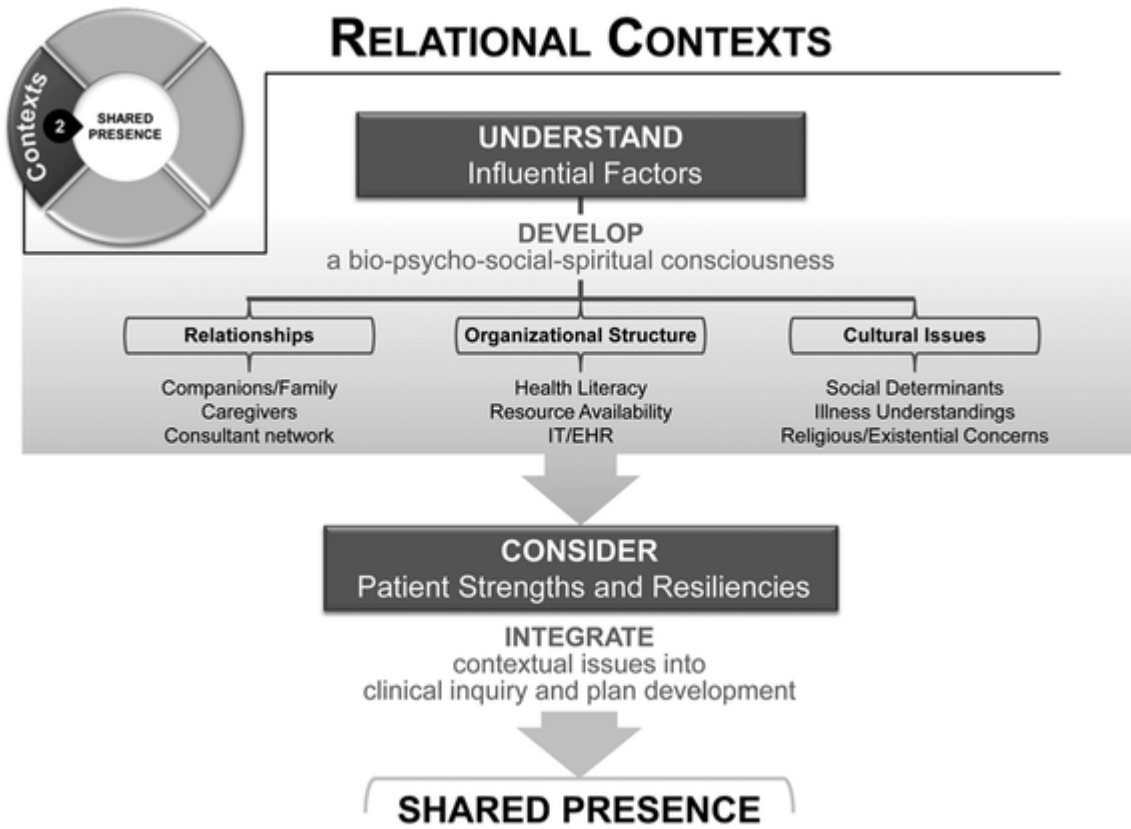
Contexts

2

SHARED PRESENCE

RELATIONAL CONTEXTS

UNDERSTAND
Influential Factors

DEVELOP
a bio-psycho-social-spiritual consciousness

Relationships

Companions/Family
Caregivers
Consultant network

Organizational Structure

Health Literacy
Resource Availability
IT/EHR

Cultural Issues

Social Determinants
Illness Understandings
Religious/Existential Concerns

CONSIDER
Patient Strengths and Resiliencies

INTEGRATE
contextual issues into
clinical inquiry and plan development

SHARED PRESENCE